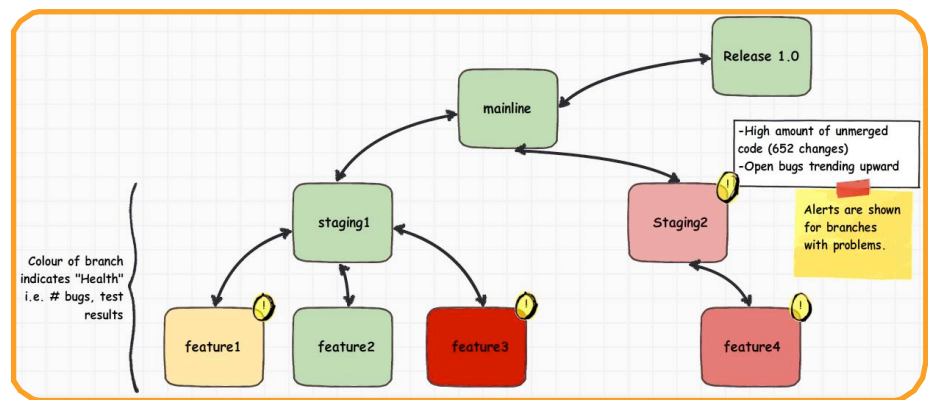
Release 1.0

mainline

-High amount of unmerged code (652 changes)
-Open bugs trending upward

staging1

Staging2

Alerts are shown for branches with problems.

Colour of branch indicates "Health" i.e. # bugs, test results

feature1

feature2

feature3

feature4